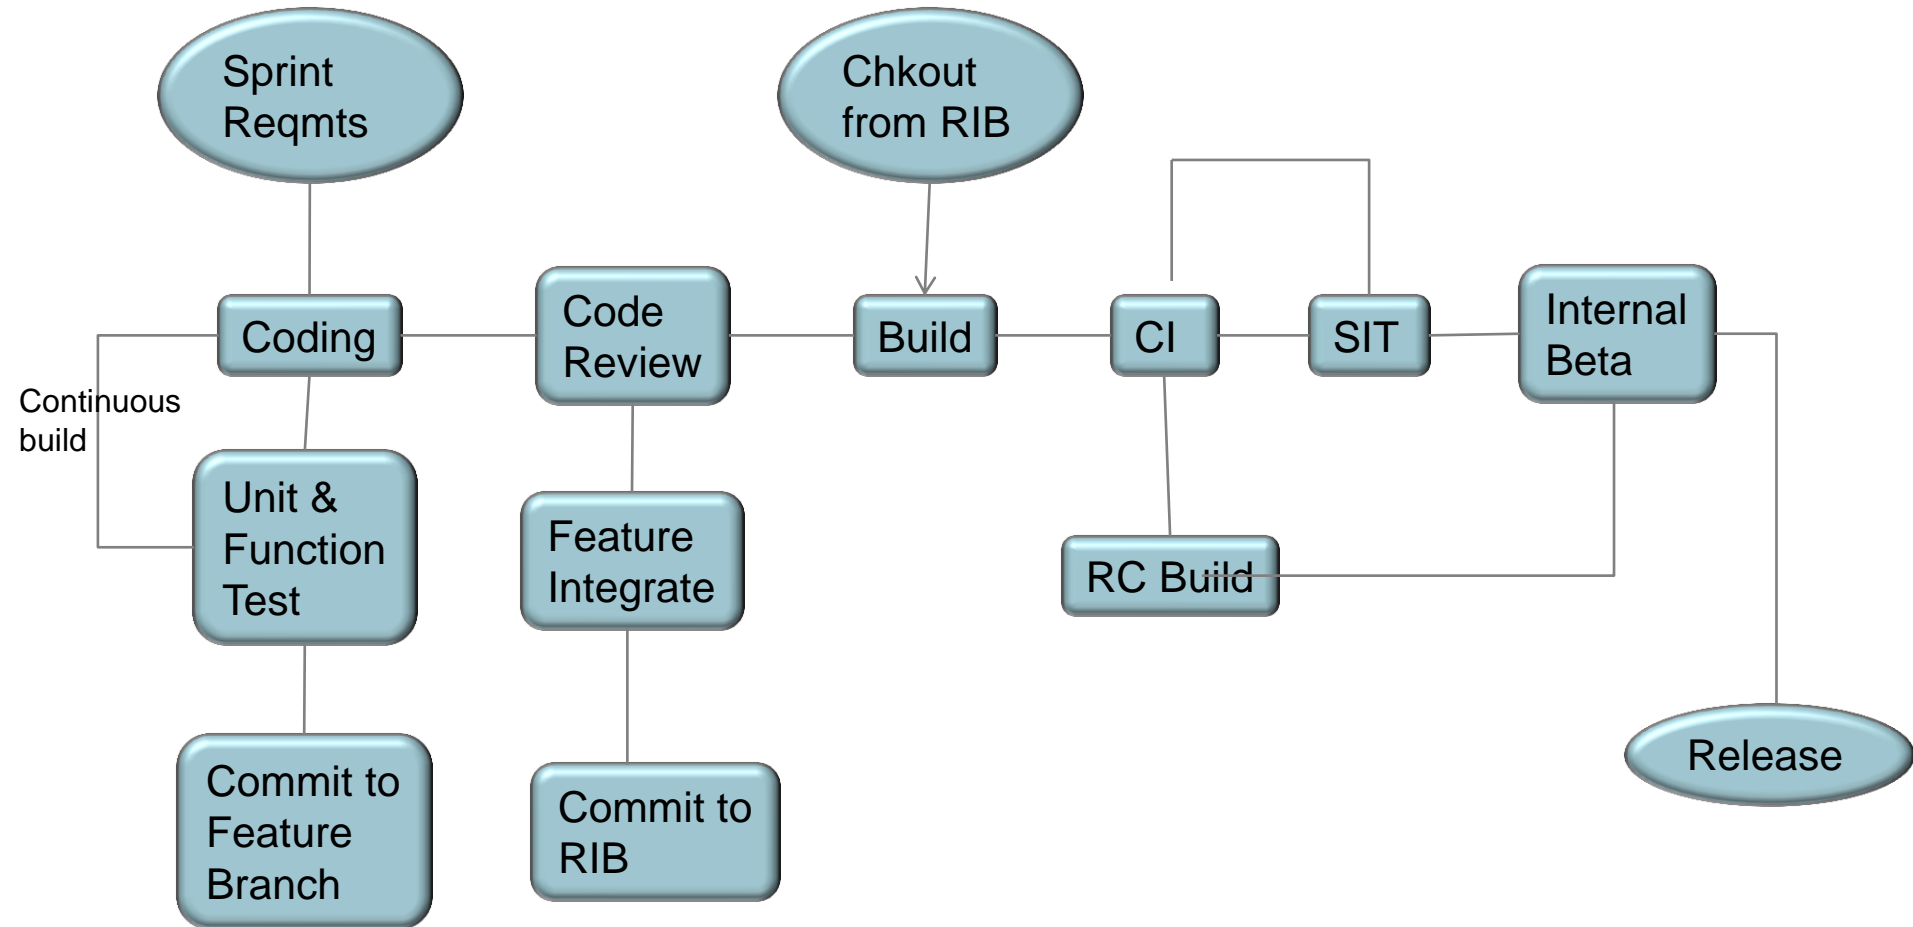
Sprint Reqmts

Chkout from RIB

Coding

Code Review

Build

CI

SIT

Internal Beta

Continuous build

Unit & Function Test

Feature Integrate

RC Build

Commit to Feature Branch

Commit to RIB

Release